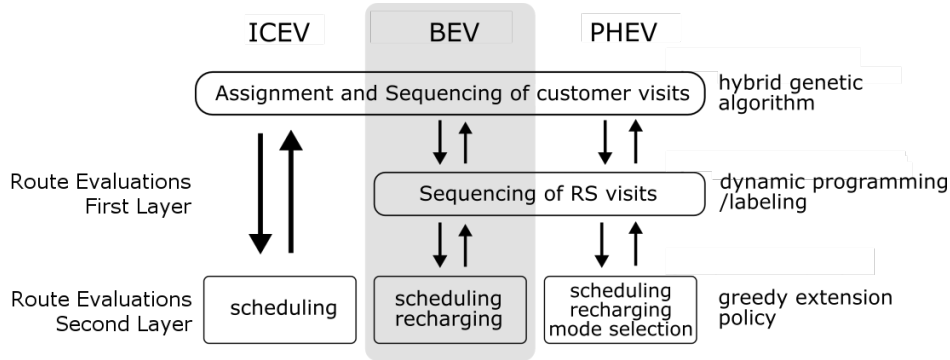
ICEV

BEV

PHEV

Assignment and Sequencing of customer visits

hybrid genetic algorithm

Route Evaluations First Layer

Sequencing of RS visits

dynamic programming /labeling

Route Evaluations Second Layer

scheduling

scheduling recharging

scheduling recharging mode selection

greedy extension policy